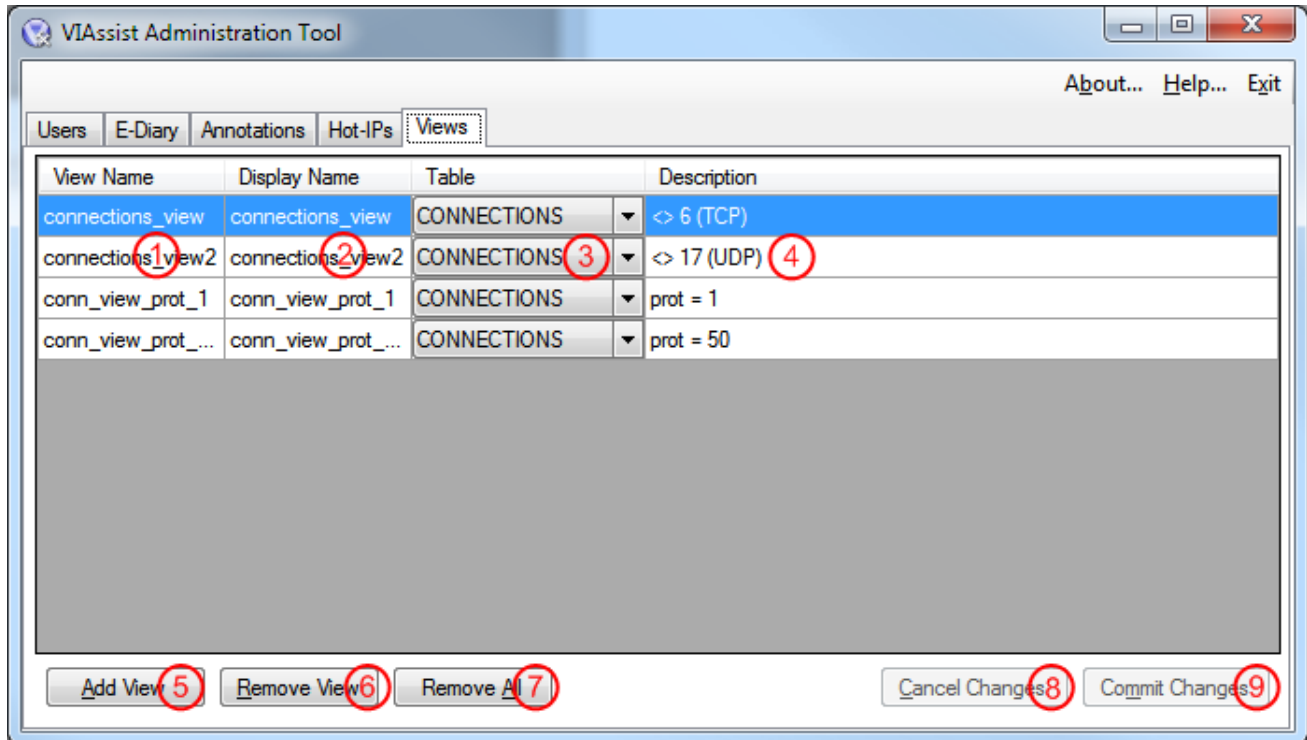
VIAssist Administration Tool

About... Help... Exit

Users | E-Diary | Annotations | Hot-IPs | Views

| View Name | Display Name | Table | Description |
|---|---|---|---|
| connections_view | connections_view | CONNECTIONS | <> 6 (TCP) |
| connections_view2 (1) | connections_view2 (2) | CONNECTIONS (3) | <> 17 (UDP) (4) |
| conn_view_prot_1 | conn_view_prot_1 | CONNECTIONS | prot = 1 |
| conn_view_prot_... | conn_view_prot_... | CONNECTIONS | prot = 50 |

Add View 5 | Remove View 6 | Remove All 7 | Cancel Changes 8 | Commit Changes 9